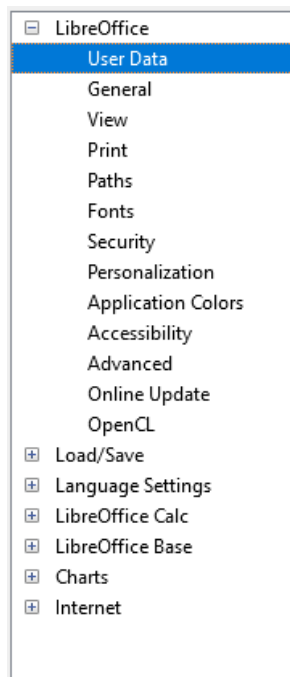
⊟ LibreOffice
User Data
General
View
Print
Paths
Fonts
Security
Personalization
Application Colors
Accessibility
Advanced
Online Update
OpenCL
⊞ Load/Save
⊞ Language Settings
⊞ LibreOffice Calc
⊞ LibreOffice Base
⊞ Charts
⊞ Internet